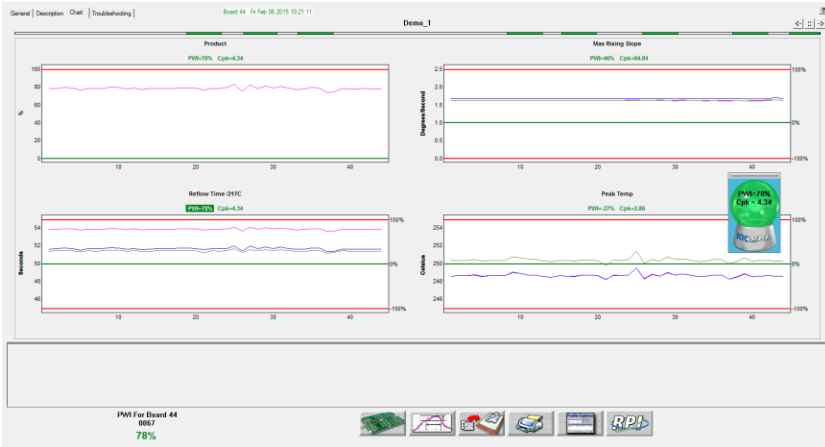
General Description Chart Troubleshooting

Board 44 Fri Feb 06 2015 10:21:11

Demo_1

Product

PWI=78% Cpk=4.34

100
80
60
40
20
0

%

10 20 30 40

Max Rising Slope

PWI=46% Cpk=64.04

2.5
2.0
1.5
1.0
0.5
0.0

Degrees/Second

100%
0%
-100%

10 20 30 40

Reflow Time /217C

PWI=78% Cpk=4.34

54
52
50
48
46

Seconds

100%
0%
-100%

10 20 30 40

Peak Temp

PWI=-27% Cpk=2.06

254
252
250
248
246

Celsius

100%
0%
-100%

10 20 30 40

PWI=78%
Cpk = 4.34

KIC

PWI For Board 44
0067
78%

RPI